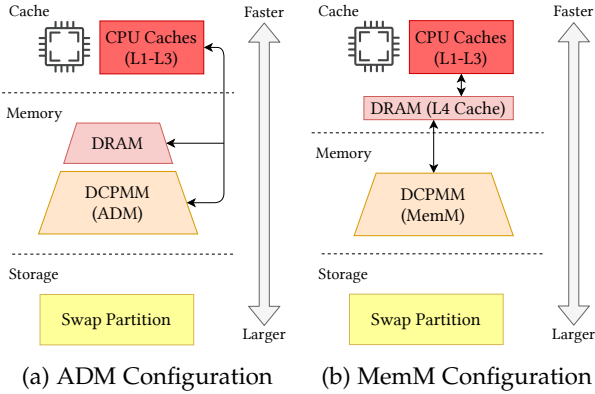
Cache

CPU Caches (L1-L3)

Faster

Memory

DRAM

DCPMM (ADM)

Storage

Swap Partition

Larger

(a) ADM Configuration

Cache

CPU Caches (L1-L3)

Faster

DRAM (L4 Cache)

Memory

DCPMM (MemM)

Storage

Swap Partition

Larger

(b) MemM Configuration